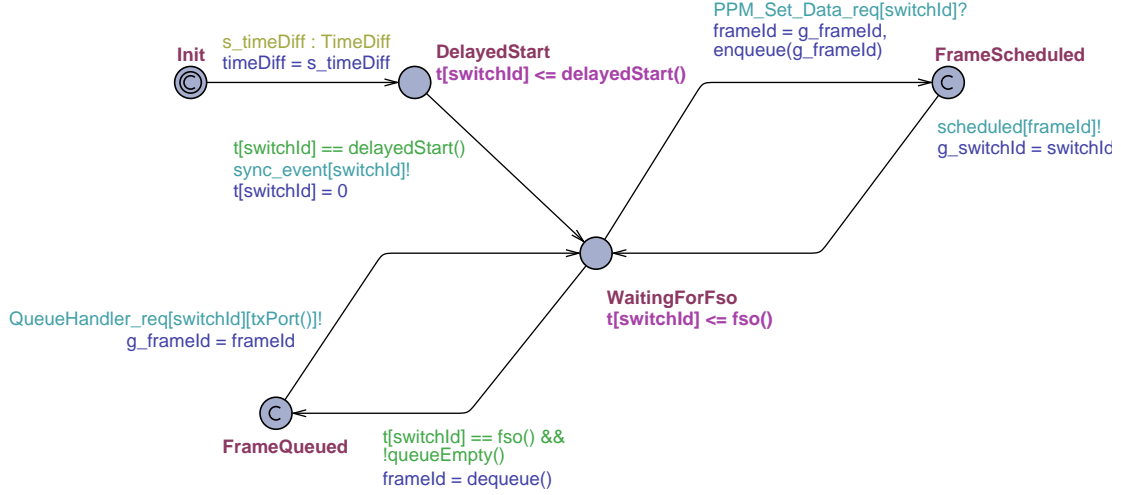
Init

s_timeDiff : TimeDiff
timeDiff = s_timeDiff

DelayedStart
t[switchId] <= delayedStart()

PPM_Set_Data_req[switchId]?
frameId = g_frameId,
enqueue(g_frameId)

FrameScheduled

scheduled[frameId]!
g_switchId = switchId

t[switchId] == delayedStart()
sync_event[switchId]!
t[switchId] = 0

WaitingForFso
t[switchId] <= fso()

QueueHandler_req[switchId][txPort()]!
g_frameId = frameId

FrameQueued

t[switchId] == fso() &&
!queueEmpty()
frameId = dequeue()